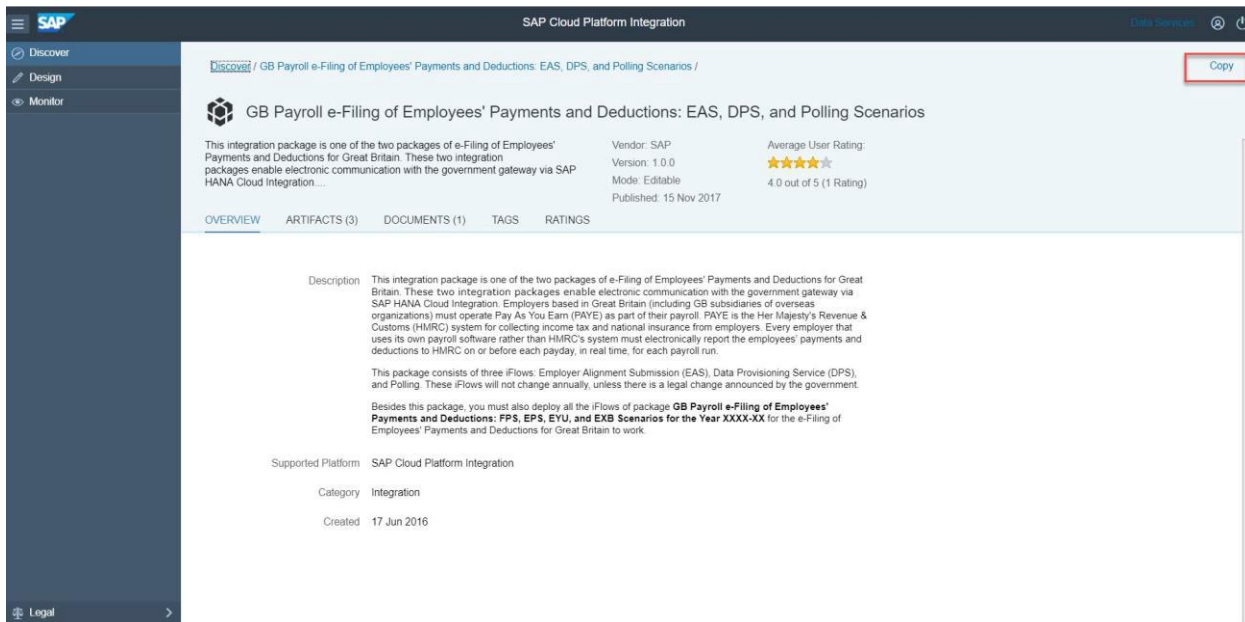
SAP

SAP Cloud Platform Integration

Data Services

Discover
Design
Monitor

Discover / GB Payroll e-Filing of Employees' Payments and Deductions: EAS, DPS, and Polling Scenarios /

Copy

GB Payroll e-Filing of Employees' Payments and Deductions: EAS, DPS, and Polling Scenarios

This integration package is one of the two packages of e-Filing of Employees' Payments and Deductions for Great Britain. These two integration packages enable electronic communication with the government gateway via SAP HANA Cloud Integration....

Vendor: SAP
Version: 1.0.0
Mode: Editable
Published: 15 Nov 2017

Average User Rating:
4.0 out of 5 (1 Rating)

OVERVIEW ARTIFACTS (3) DOCUMENTS (1) TAGS RATINGS

Description This integration package is one of the two packages of e-Filing of Employees' Payments and Deductions for Great Britain. These two integration packages enable electronic communication with the government gateway via SAP HANA Cloud Integration. Employers based in Great Britain (including GB subsidiaries of overseas organizations) must operate Pay As You Earn (PAYE) as part of their payroll. PAYE is the Her Majesty's Revenue & Customs (HMRC) system for collecting income tax and national insurance from employers. Every employer that uses its own payroll software rather than HMRC's system must electronically report the employees' payments and deductions to HMRC on or before each payday, in real time, for each payroll run.

This package consists of three iFlows: Employer Alignment Submission (EAS), Data Provisioning Service (DPS), and Polling. These iFlows will not change annually, unless there is a legal change announced by the government.

Besides this package, you must also deploy all the iFlows of package **GB Payroll e-Filing of Employees' Payments and Deductions: FPS, EPS, EYU, and EXB Scenarios for the Year XXXX-XX** for the e-Filing of Employees' Payments and Deductions for Great Britain to work.

Supported Platform SAP Cloud Platform Integration

Category Integration

Created 17 Jun 2016

Legal